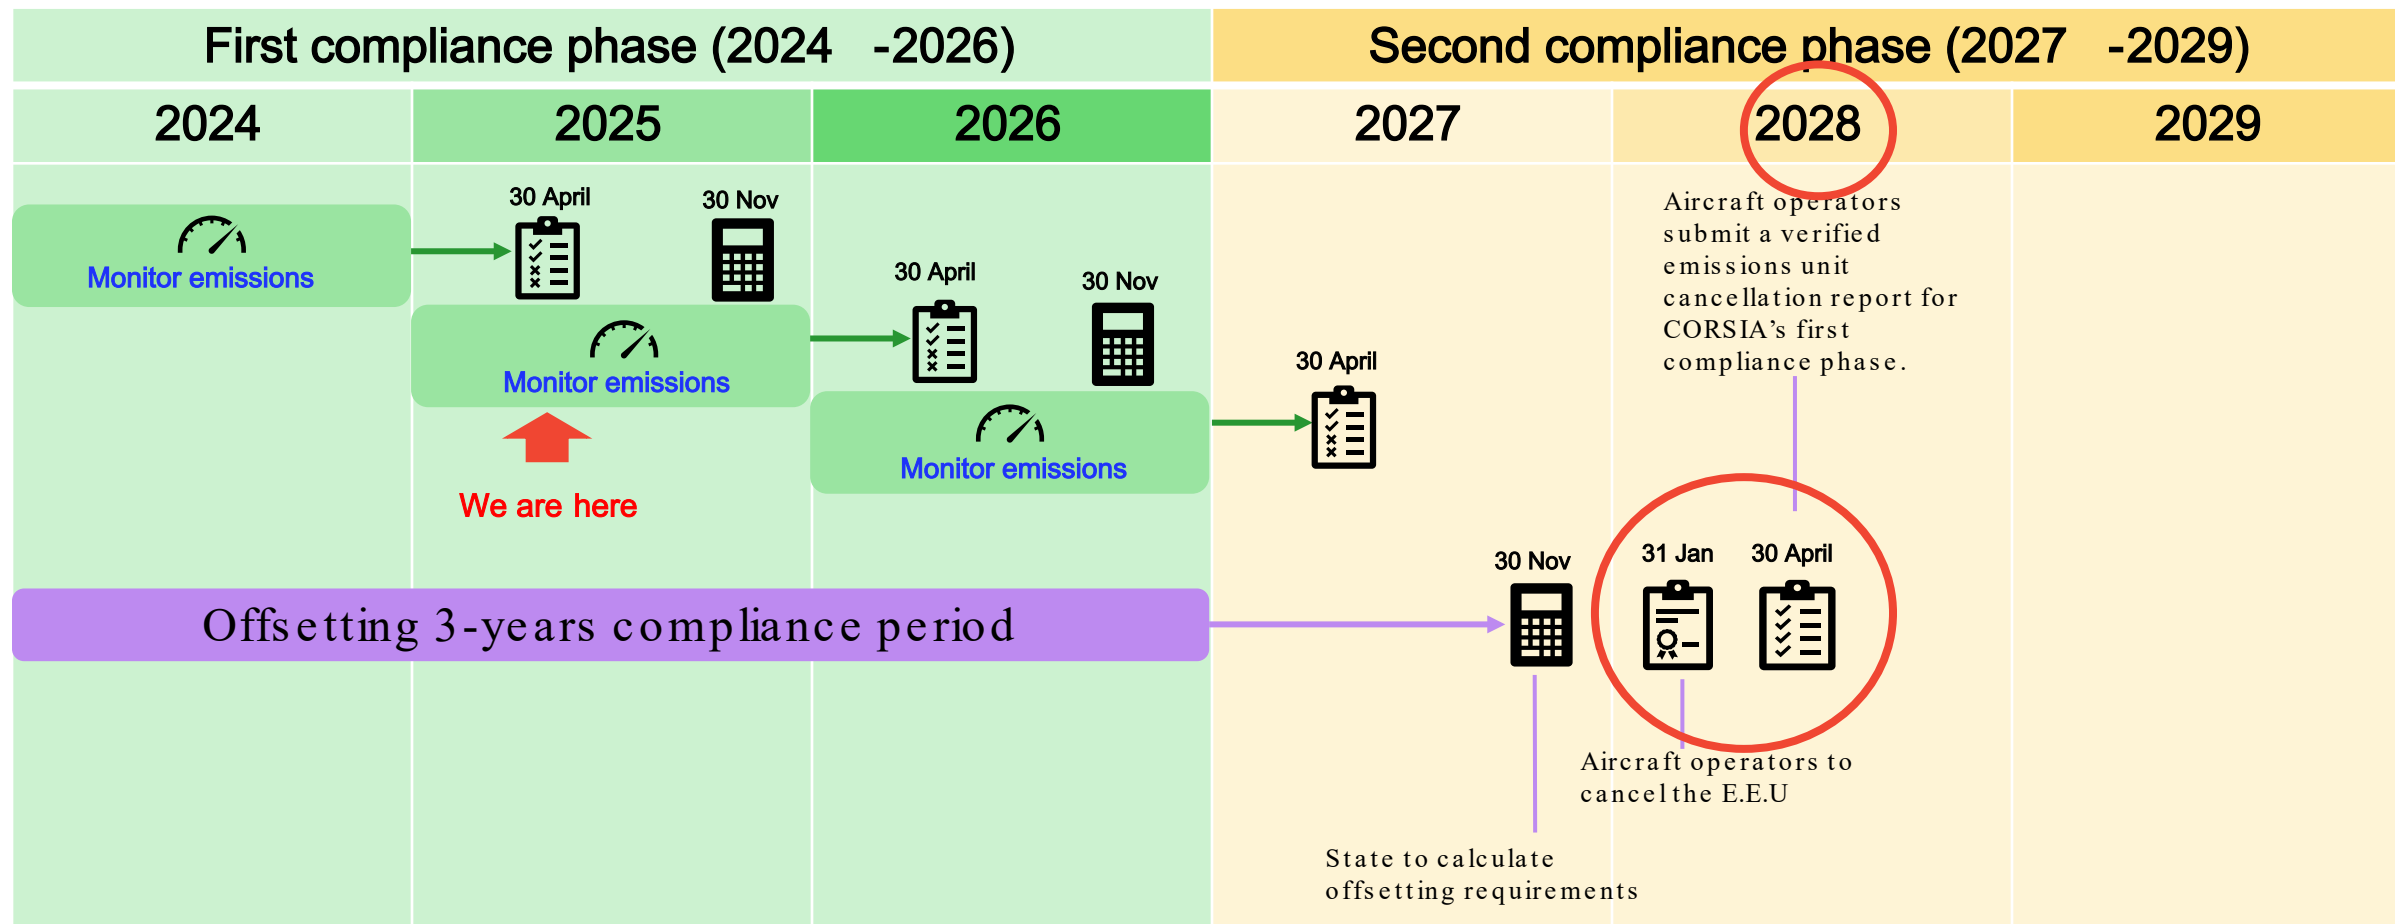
First compliance phase (2024 -2026)

Second compliance phase (2027 -2029)

| 2024 | 2025 | 2026 | 2027 | 2028 | 2029 |
|---|---|---|---|---|---|

Monitor emissions

30 April

30 Nov

Monitor emissions

We are here

30 April

30 Nov

Monitor emissions

30 April

Aircraft operators submit a verified emissions unit cancellation report for CORSIA's first compliance phase.

Offsetting 3-years compliance period

30 Nov

31 Jan

30 April

Aircraft operators to cancel the E.E.U

State to calculate offsetting requirements